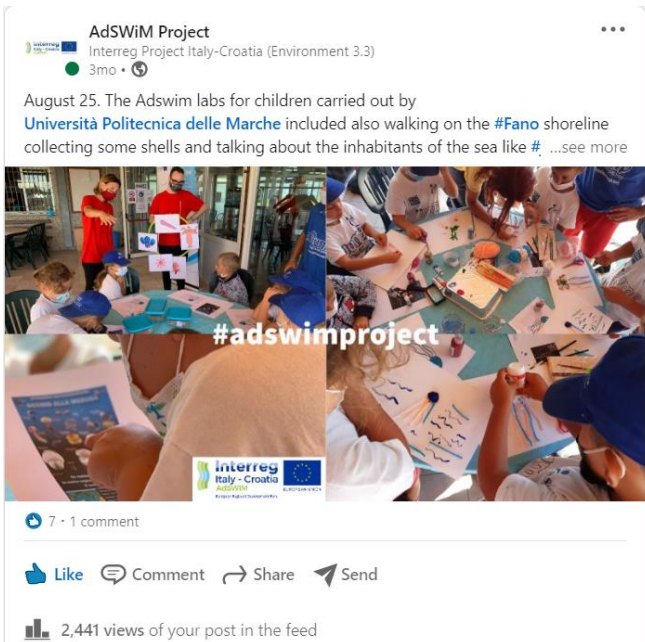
AdSWiM Project
Interreg Project Italy-Croatia (Environment 3.3)
3mo •

•••

August 25. The Adswim labs for children carried out by Università Politecnica delle Marche included also walking on the #Fano shoreline collecting some shells and talking about the inhabitants of the sea like #. ...see more

#adswimproject

Interreg
Italy - Croatia
AdSWiM
European Regional Development Fund
EUROPEAN UNION

7 • 1 comment

Like Comment Share Send

2,441 views of your post in the feed